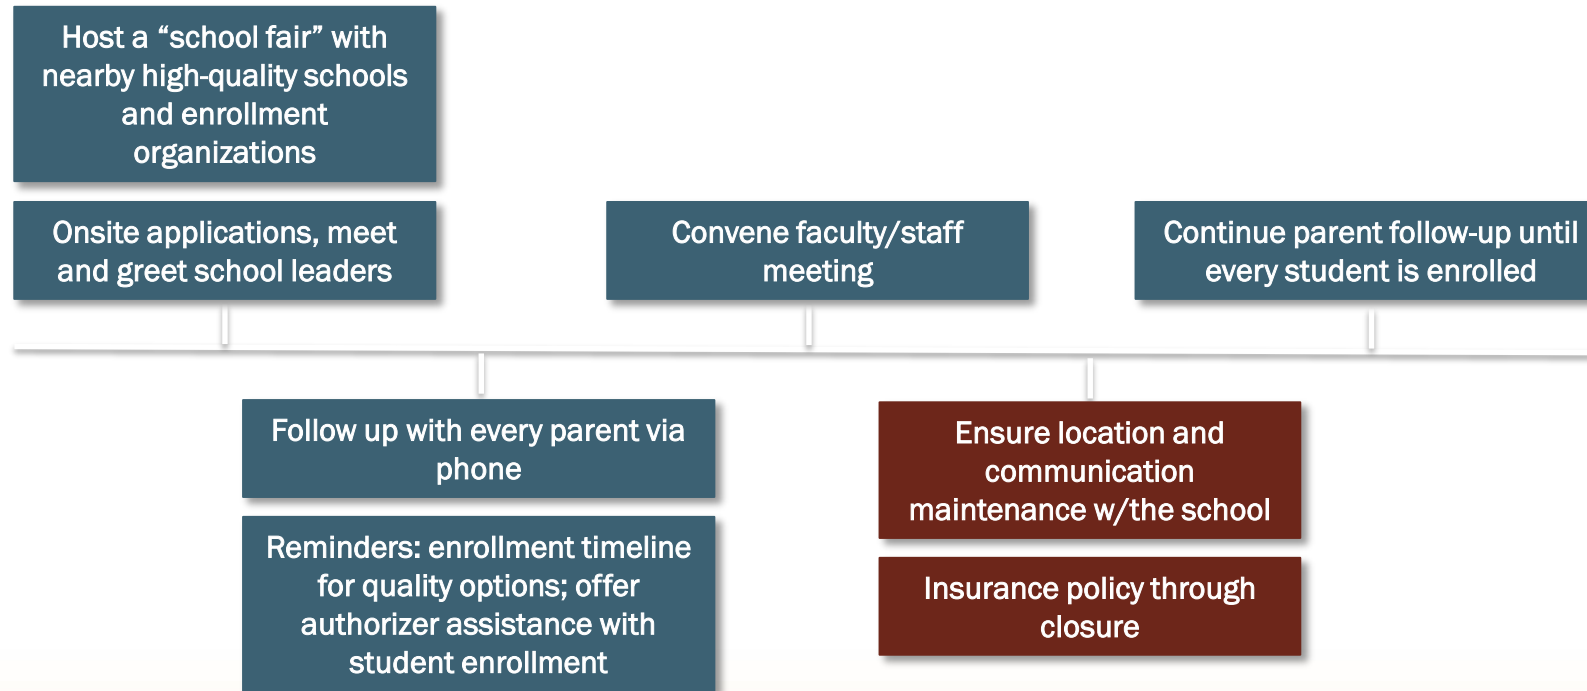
Host a “school fair” with nearby high-quality schools and enrollment organizations

Onsite applications, meet and greet school leaders

Convene faculty/staff meeting

Continue parent follow-up until every student is enrolled

Follow up with every parent via phone

Reminders: enrollment timeline for quality options; offer authorizer assistance with student enrollment

Ensure location and communication maintenance w/the school

Insurance policy through closure